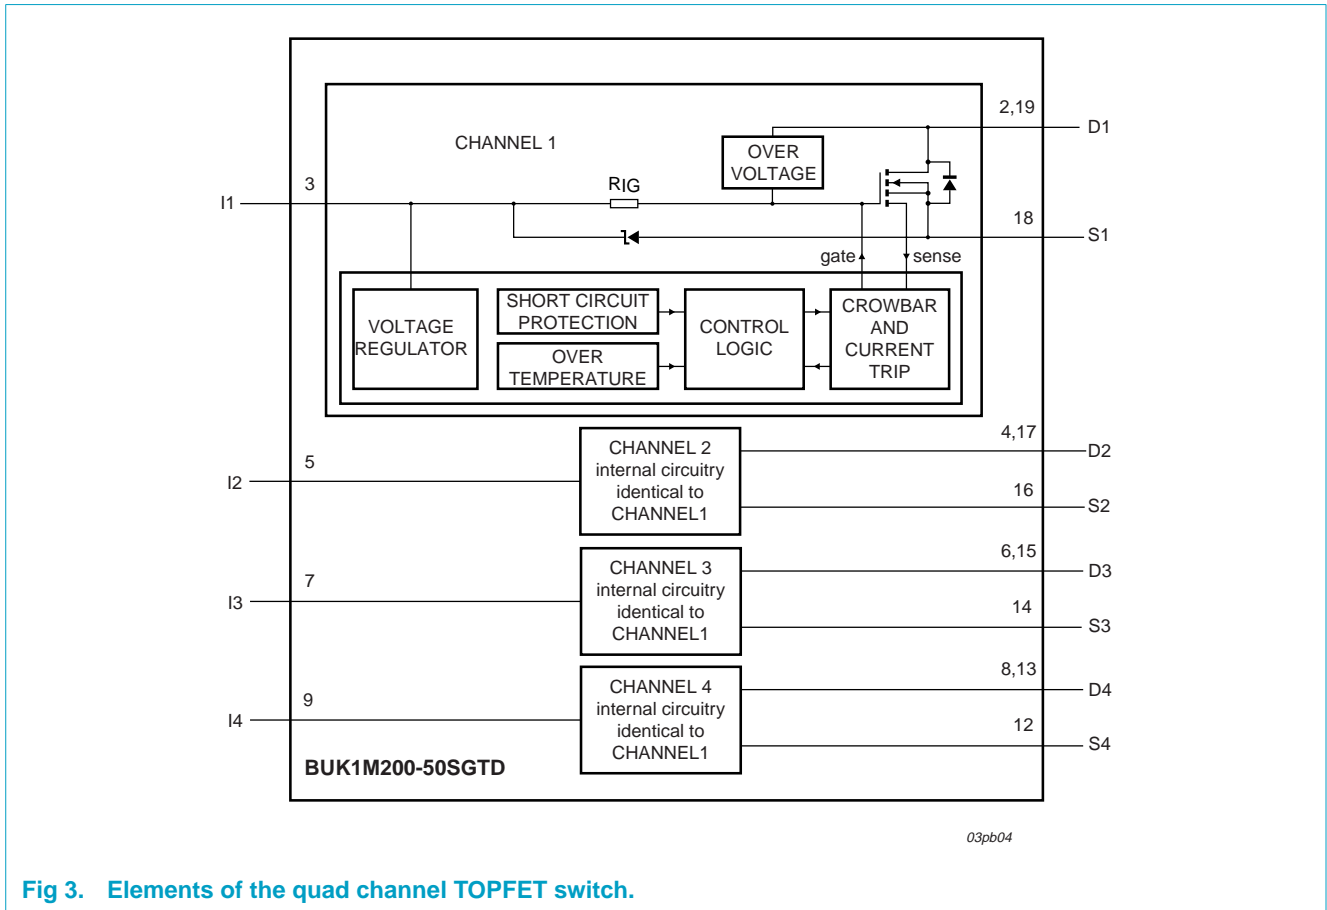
CHANNEL 1

2,19

D1

OVER VOLTAGE

3

RIG

I1

18

S1

gate

sense

VOLTAGE REGULATOR

SHORT CIRCUIT PROTECTION

OVER TEMPERATURE

CONTROL LOGIC

CROWBAR AND CURRENT TRIP

4,17

D2

5

CHANNEL 2 internal circuitry identical to CHANNEL1

I2

16

S2

6,15

D3

7

CHANNEL 3 internal circuitry identical to CHANNEL1

I3

14

S3

8,13

D4

9

CHANNEL 4 internal circuitry identical to CHANNEL1

I4

12

S4

BUK1M200-50SGTD

03pb04

Fig 3. Elements of the quad channel TOPFET switch.